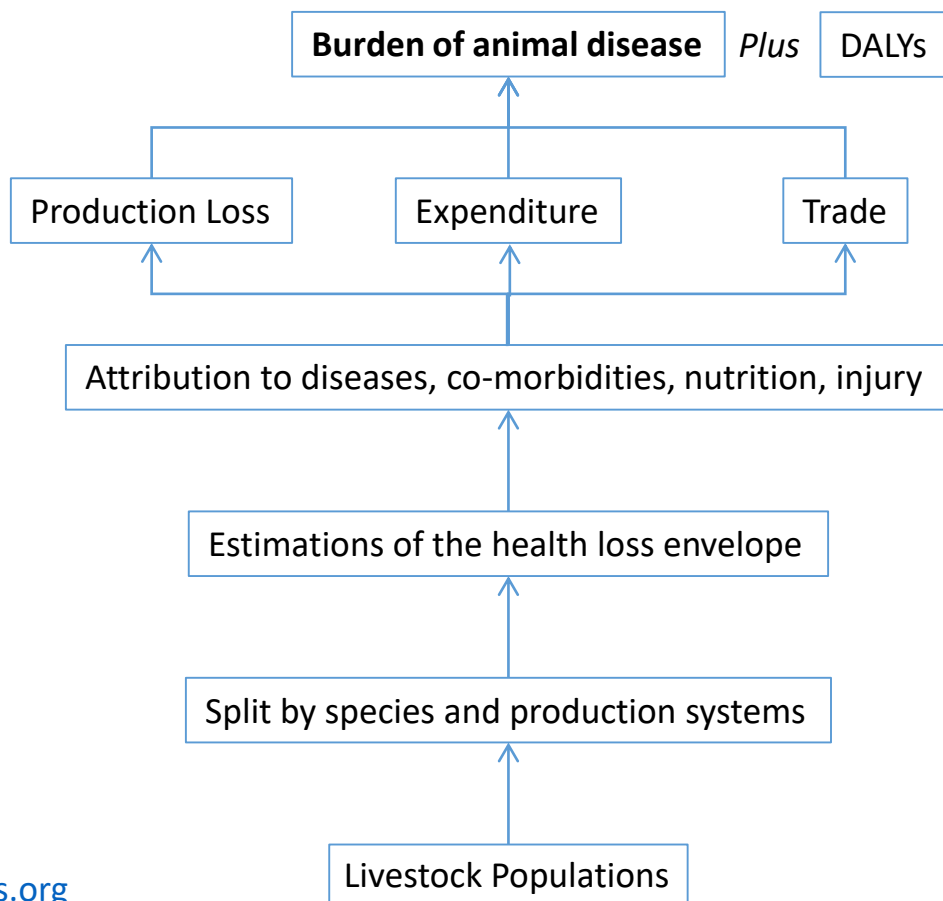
**Burden of animal disease** *Plus* DALYs

Production Loss

Expenditure

Trade

Attribution to diseases, co-morbidities, nutrition, injury

Estimations of the health loss envelope

Split by species and production systems

Livestock Populations

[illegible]s.org